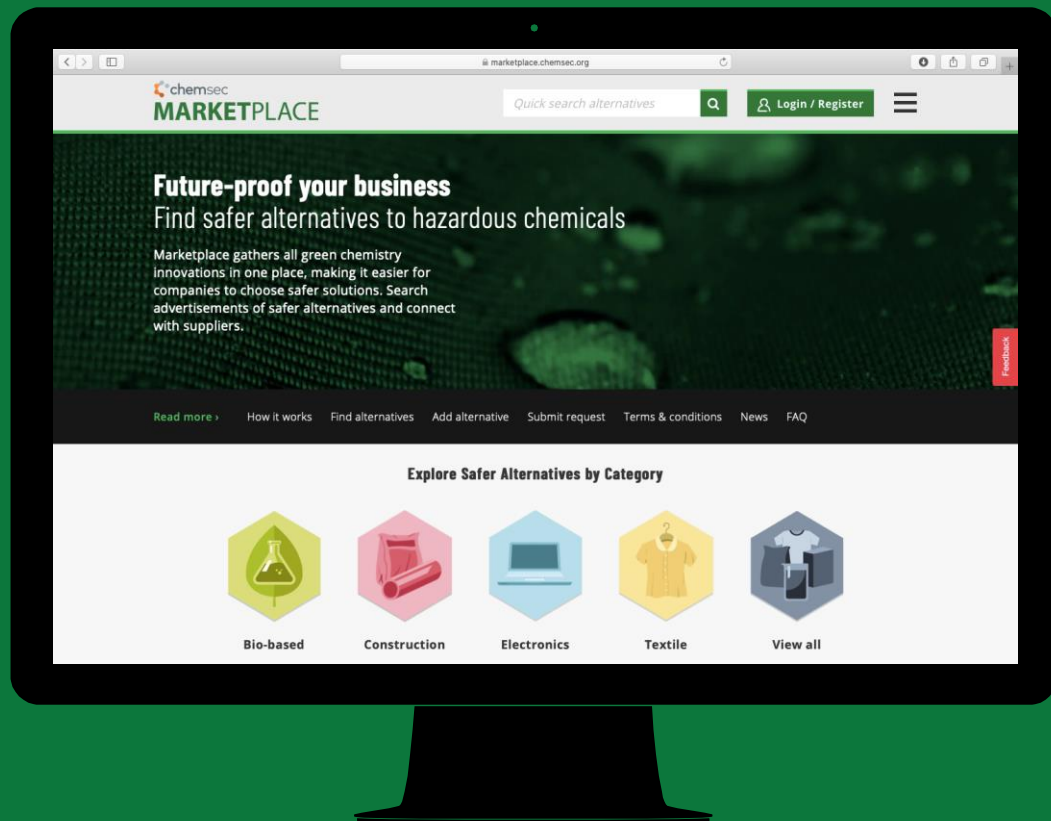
marketplace.chemsec.org

chemsec
MARKETPLACE

Quick search alternatives

Login / Register

Future-proof your business
Find safer alternatives to hazardous chemicals

Marketplace gathers all green chemistry innovations in one place, making it easier for companies to choose safer solutions. Search advertisements of safer alternatives and connect with suppliers.

Feedback

Read more › How it works Find alternatives Add alternative Submit request Terms & conditions News FAQ

Explore Safer Alternatives by Category

Bio-based Construction Electronics Textile View all